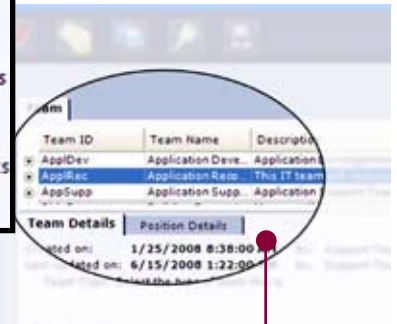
s

s

Team

| Team ID | Team Name | Descriptio |
|---|---|---|
| ApplDev | Application Deve... | Application |
| ApplRec | Application Reco... | This IT team |
| ApplSupp | Application Supp... | Application |

Team Details | Position Details

ated on: 1/25/2008 8:38:00

ted on: 6/15/2008 1:22:00